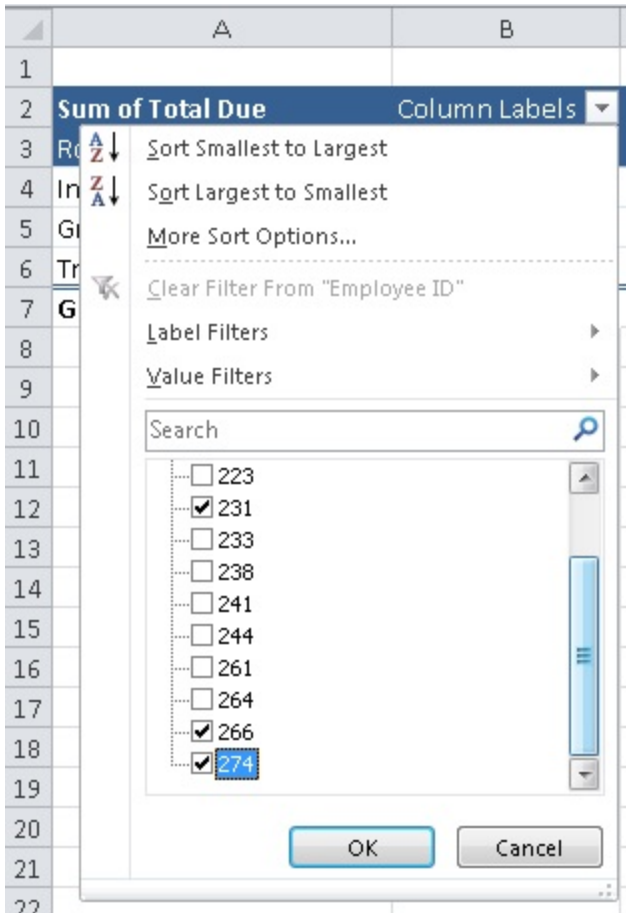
A B
1
2 Sum of Total Due Column Labels
3 Ro
4 In
5 Gr
6 Tr
7 G
8
9
10
11
12
13
14
15
16
17
18
19
20
21
22

Sort Smallest to Largest
Sort Largest to Smallest
More Sort Options...
Clear Filter From "Employee ID"
Label Filters
Value Filters
Search
223
231
233
238
241
244
261
264
266
274
OK
Cancel